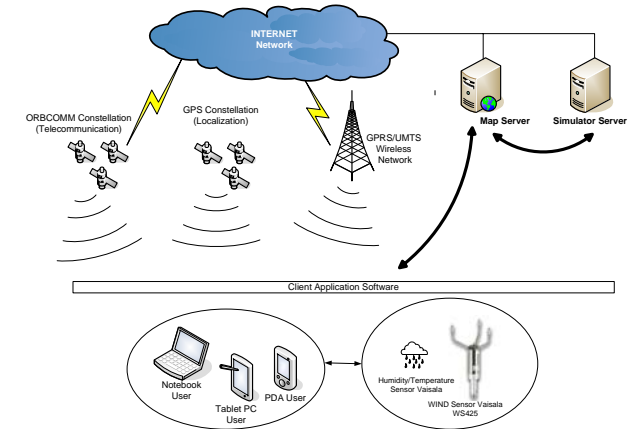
INTERNET
Network

ORBCOMM Constellation
(Telecommunication)

GPS Constellation
(Localization)

GPRS/UMTS
Wireless
Network

Map Server

Simulator Server

Client Application Software

Notebook
User

Tablet PC
User

PDA User

Humidity/Temperature
Sensor Vaisala

WIND Sensor Vaisala
WS425